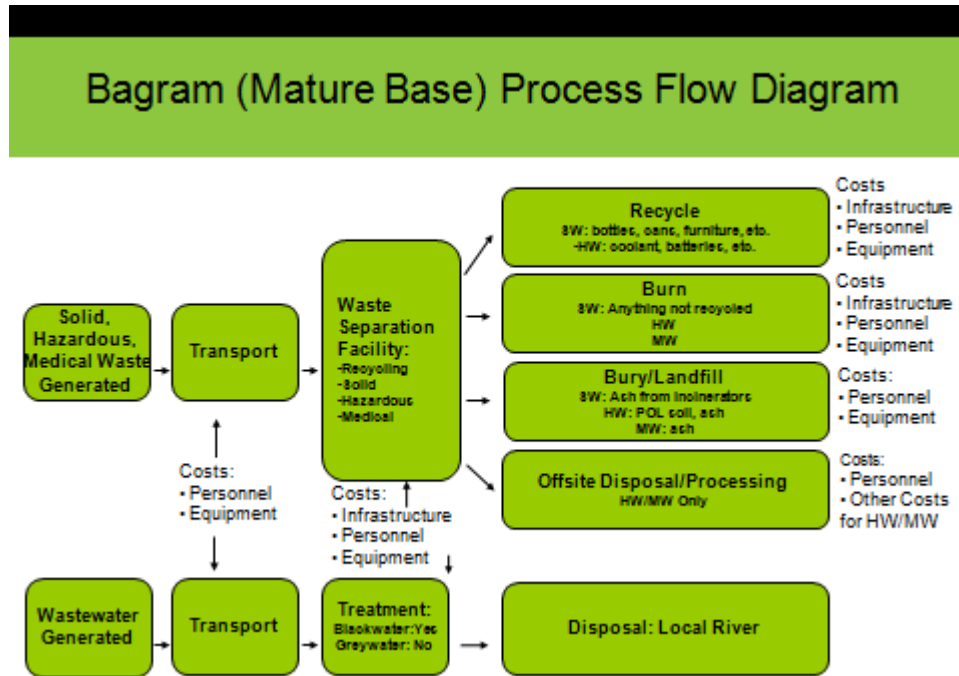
Bagram (Mature Base) Process Flow Diagram

Solid, Hazardous, Medical Waste Generated

Transport

Waste Separation Facility:
-Recycling
-Solid
-Hazardous
-Medical

Recycle
SW: bottles, cans, furniture, etc.
-HW: coolant, batteries, etc.

Costs
• Infrastructure
• Personnel
• Equipment

Burn
SW: Anything not recycled
HW
MW

Costs
• Infrastructure
• Personnel
• Equipment

Bury/Landfill
SW: Ash from incinerators
HW: POL soil, ash
MW: ash

Costs:
• Personnel
• Equipment

Offsite Disposal/Processing
HW/MW Only

Costs:
• Personnel
• Other Costs for HW/MW

Costs:
• Personnel
• Equipment

Costs:
• Infrastructure
• Personnel
• Equipment

Wastewater Generated

Transport

Treatment:
Blackwater: Yes
Greywater: No

Disposal: Local River